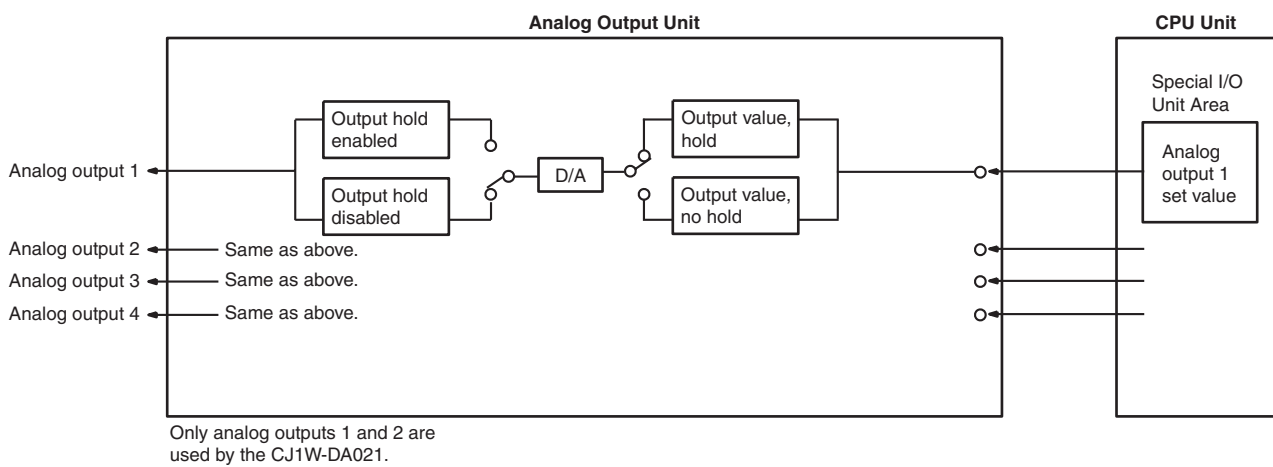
Analog Output Unit

CPU Unit

Special I/O Unit Area

Output hold enabled

Output hold disabled

D/A

Output value, hold

Output value, no hold

Analog output 1 set value

Analog output 1

Analog output 2

Same as above.

Analog output 3

Same as above.

Analog output 4

Same as above.

Only analog outputs 1 and 2 are used by the CJ1W-DA021.